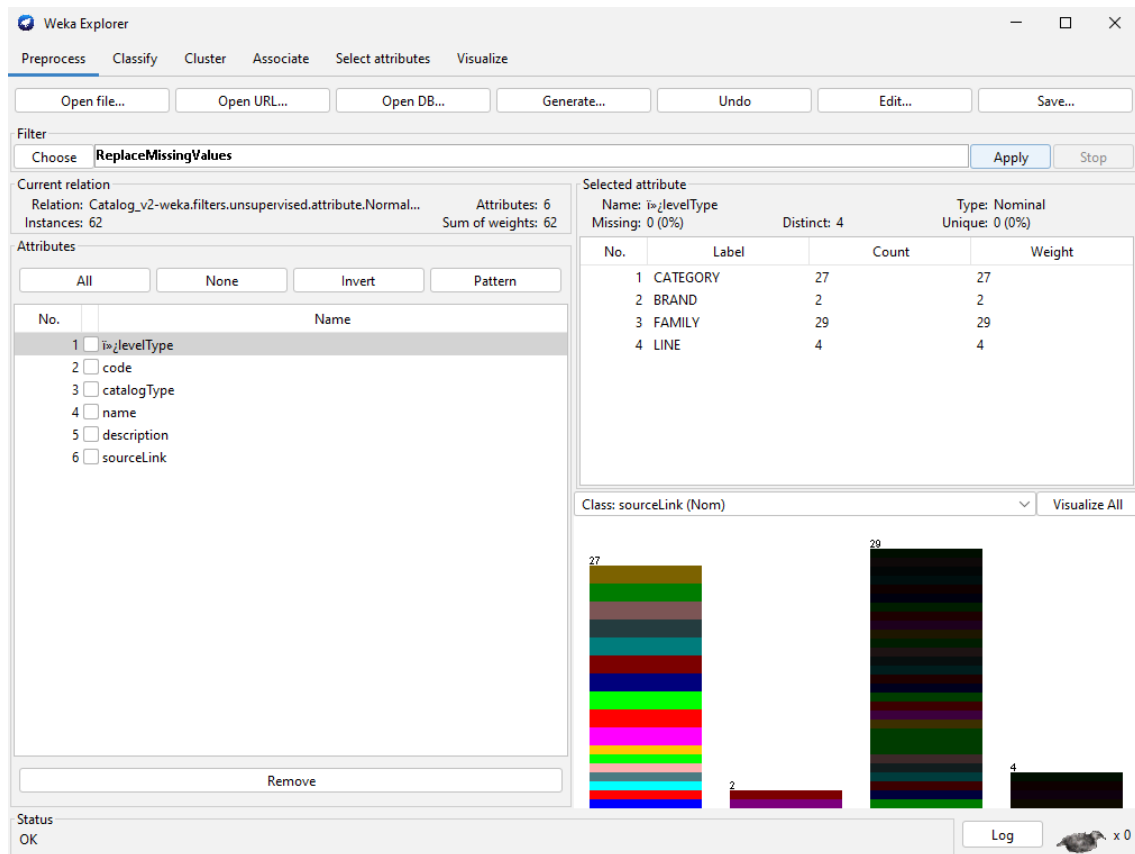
Weka Explorer

Preprocess Classify Cluster Associate Select attributes Visualize

Open file... Open URL... Open DB... Generate... Undo Edit... Save...

Filter
Choose ReplaceMissingValues
Apply Stop

Current relation
Relation: Catalog_v2-weka.filters.unsupervised.attribute.Normal... Attributes: 6
Instances: 62 Sum of weights: 62

Attributes
All None Invert Pattern

| No. | Name |
|---|---|
| 1 | ï»¿levelType |
| 2 | code |
| 3 | catalogType |
| 4 | name |
| 5 | description |
| 6 | sourceLink |

Remove

Selected attribute
Name: ï»¿levelType Type: Nominal
Missing: 0 (0%) Distinct: 4 Unique: 0 (0%)

| No. | Label | Count | Weight |
|---|---|---|---|
| 1 | CATEGORY | 27 | 27 |
| 2 | BRAND | 2 | 2 |
| 3 | FAMILY | 29 | 29 |
| 4 | LINE | 4 | 4 |

Class: sourceLink (Nom) Visualize All

27
2
29
4

Status
OK
Log x 0